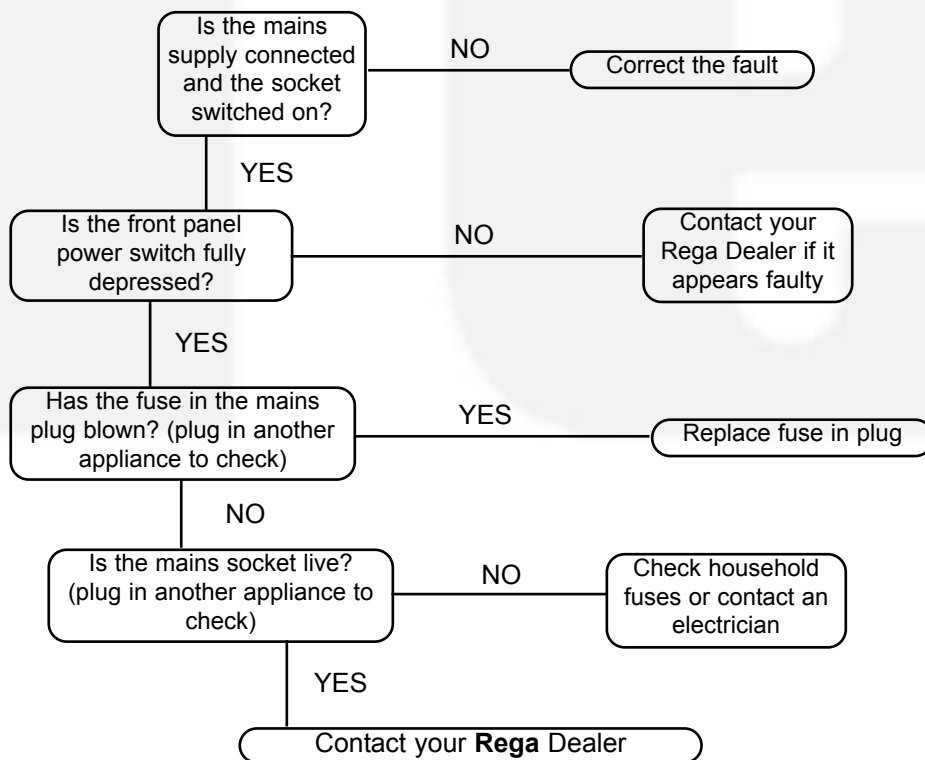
Is the mains supply connected and the socket switched on?

NO

Correct the fault

YES

Is the front panel power switch fully depressed?

NO

Contact your Rega Dealer if it appears faulty

YES

Has the fuse in the mains plug blown? (plug in another appliance to check)

YES

Replace fuse in plug

NO

Is the mains socket live? (plug in another appliance to check)

NO

Check household fuses or contact an electrician

YES

Contact your **Rega** Dealer